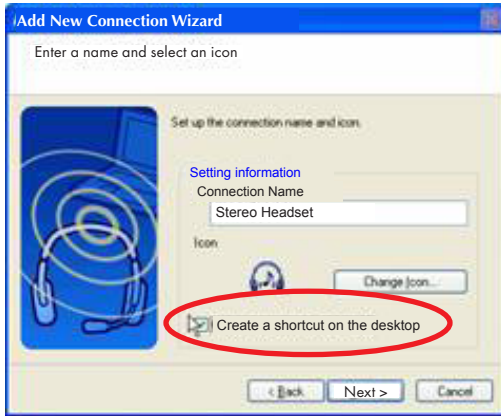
Add New Connection Wizard

Enter a name and select an icon

Set up the connection name and icon.

Setting information

Connection Name

Stereo Headset

Icon

Change Icon...

Create a shortcut on the desktop

< Back

Next >

Cancel